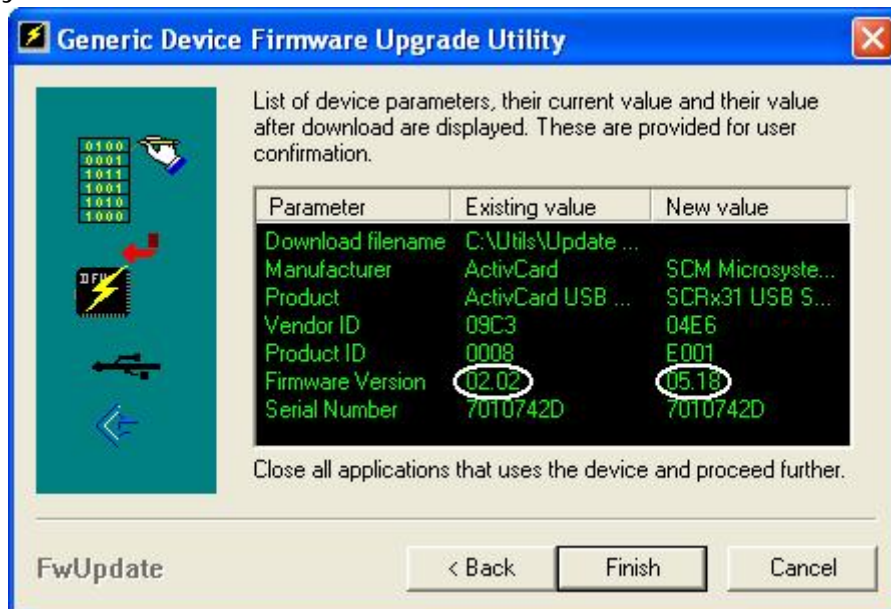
Generic Device Firmware Upgrade Utility

0100
0001
1011
1001
1010
1000

DFU

List of device parameters, their current value and their value after download are displayed. These are provided for user confirmation.

| Parameter | Existing value | New value |
|---|---|---|
| Download filename | C:\Utils\Update ... | |
| Manufacturer | ActivCard | SCM Microsyste... |
| Product | ActivCard USB ... | SCRx31 USB S... |
| Vendor ID | 09C3 | 04E6 |
| Product ID | 0008 | E001 |
| Firmware Version | 02.02 | 05.18 |
| Serial Number | 7010742D | 7010742D |

Close all applications that uses the device and proceed further.

FwUpdate

< Back

Finish

Cancel